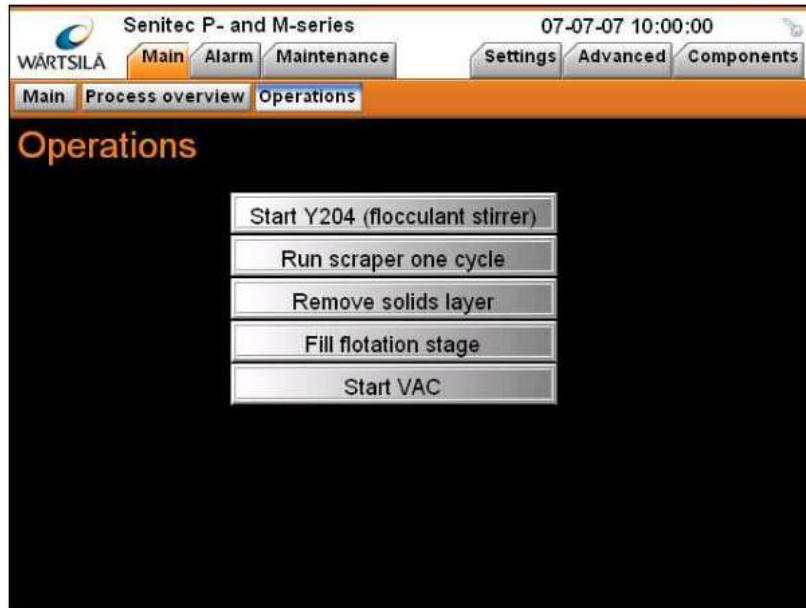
WÄRTSILÄ

Senitec P- and M-series

07-07-07 10:00:00

Main Alarm Maintenance

Settings Advanced Components

Main Process overview Operations

Operations

Start Y204 (flocculant stirrer)

Run scraper one cycle

Remove solids layer

Fill flotation stage

Start VAC